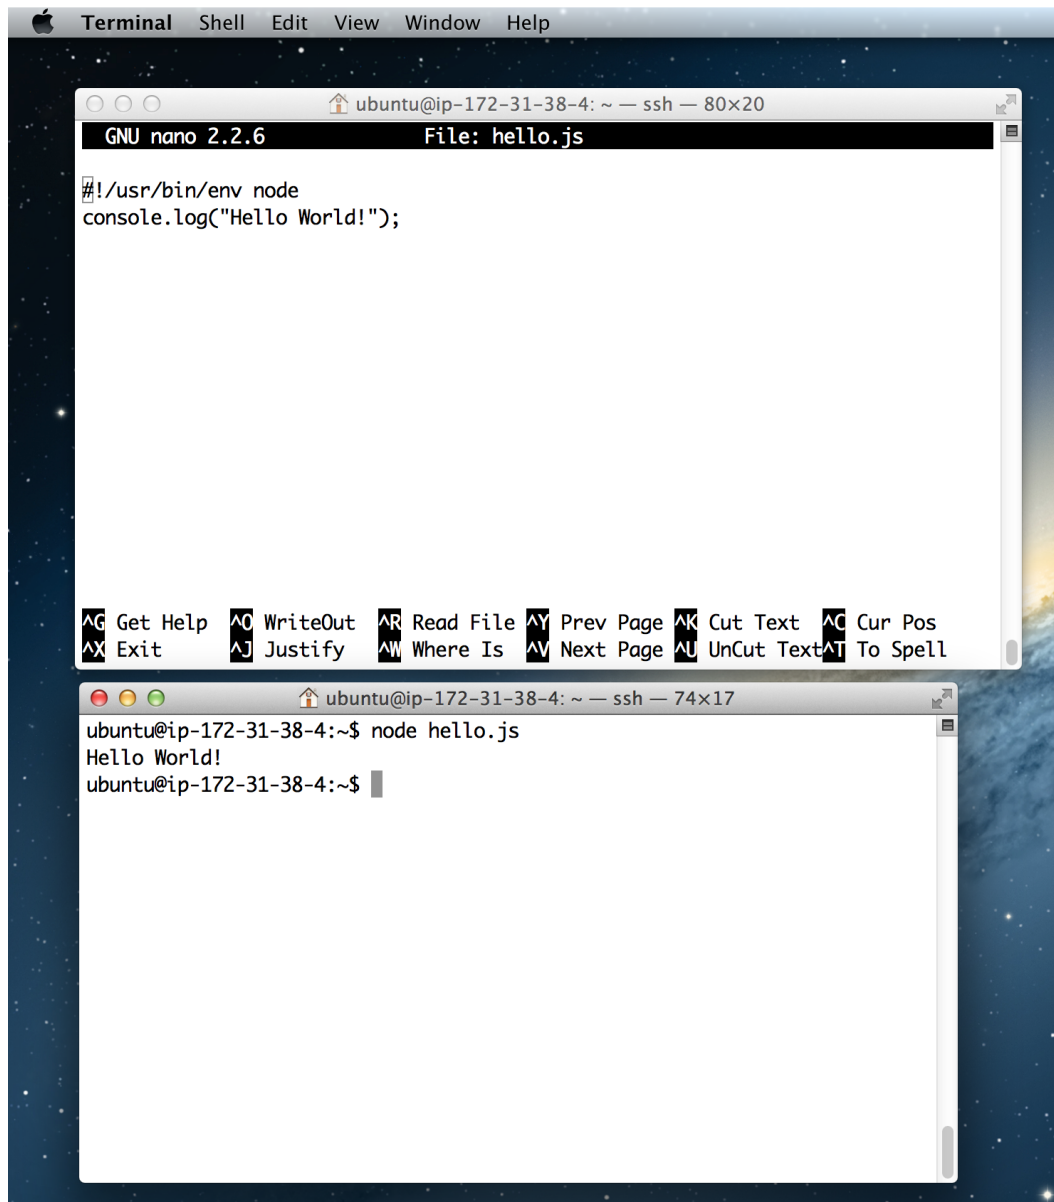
Terminal Shell Edit View Window Help

ubuntu@ip-172-31-38-4: ~ — ssh — 80×20

GNU nano 2.2.6 File: hello.js

#!/usr/bin/env node
console.log("Hello World!");

^G Get Help ^O WriteOut ^R Read File ^Y Prev Page ^K Cut Text ^C Cur Pos
^X Exit ^J Justify ^W Where Is ^V Next Page ^U UnCut Text ^T To Spell

ubuntu@ip-172-31-38-4: ~ — ssh — 74×17

ubuntu@ip-172-31-38-4:~$ node hello.js
Hello World!
ubuntu@ip-172-31-38-4:~$